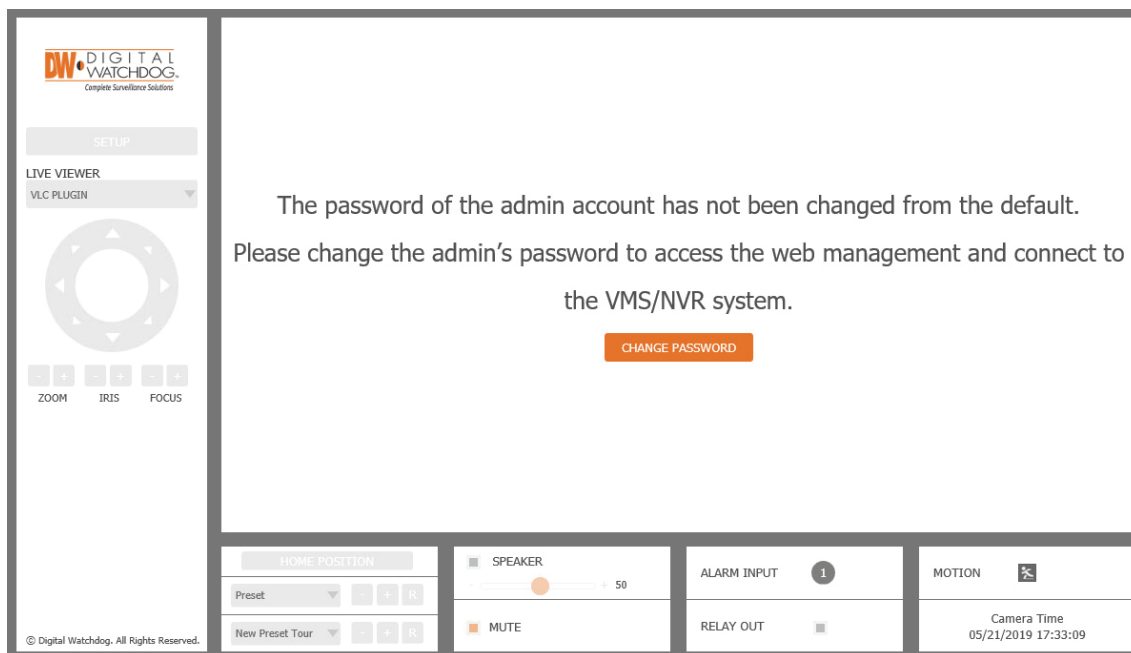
DW DIGITAL WATCHDOG
Complete Surveillance Solutions

SETUP

LIVE VIEWER
VLC PLUGIN

- + - + - +
ZOOM IRIS FOCUS

© Digital Watchdog. All Rights Reserved.

The password of the admin account has not been changed from the default.
Please change the admin's password to access the web management and connect to the VMS/NVR system.

CHANGE PASSWORD

HOME POSITION
Preset - + R
New Preset Tour - + R

SPEAKER
- + 50
MUTE

ALARM INPUT 1
RELAY OUT

MOTION
Camera Time
05/21/2019 17:33:09